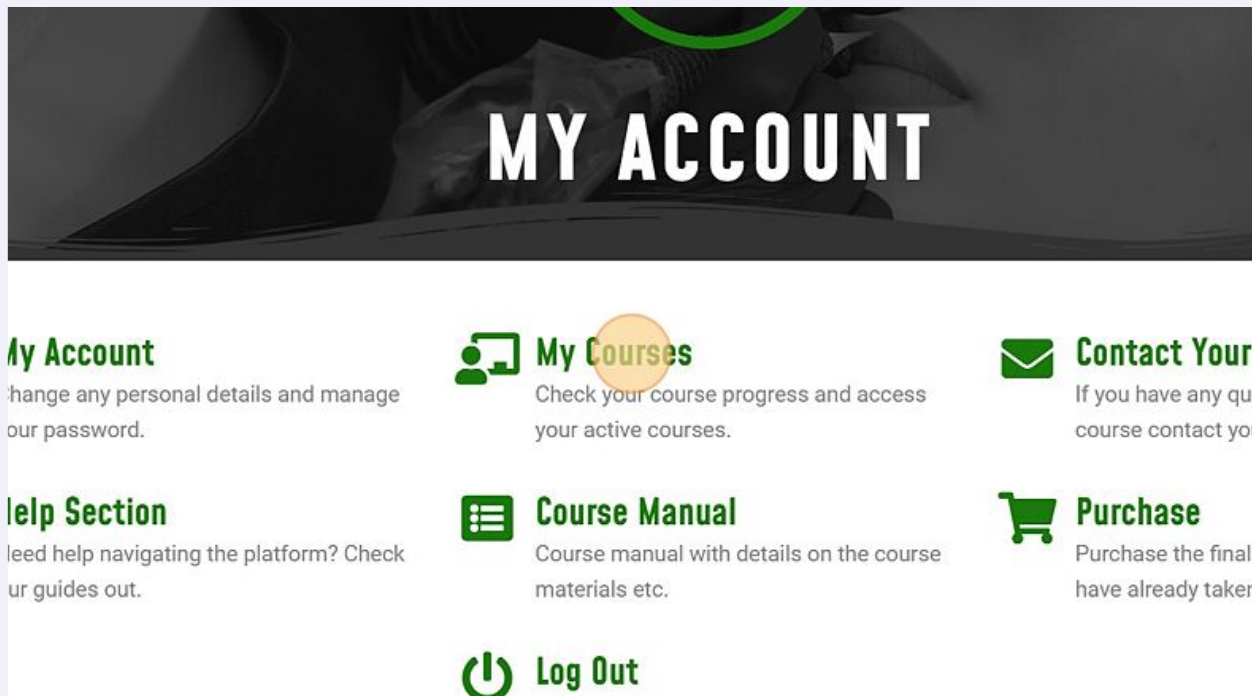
MY ACCOUNT

ly Account
hange any personal details and manage our password.

lelp Section
leed help navigating the platform? Check ur guides out.

My Courses
Check your course progress and access your active courses.

Course Manual
Course manual with details on the course materials etc.

Log Out

Contact Your
If you have any qu course contact yo

Purchase
Purchase the final have already taker